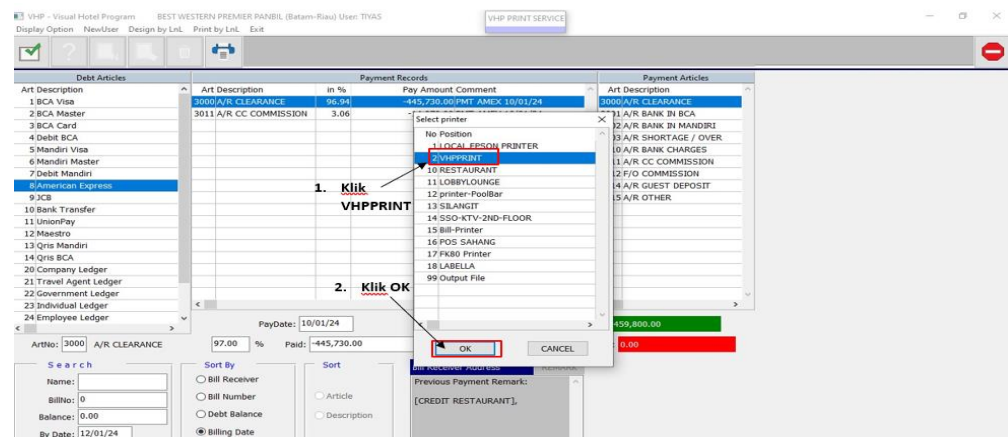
VHP - Visual Hotel Program BEST WESTERN PREMIER PANBIL (Batam-Riau) User: TIYAS
VHP PRINT SERVICE
Display Option NewUser Design by LnL Print by LnL Exit

Debt Articles
Art Description
1 BCA Visa
2 BCA Master
3 BCA Card
4 Debit BCA
5 Mandiri Visa
6 Mandiri Master
7 Debit Mandiri
8 American Express
9 JCB
10 Bank Transfer
11 UnionPay
12 Maestro
13 Qris Mandiri
14 Qris BCA
20 Company Ledger
21 Travel Agent Ledger
22 Government Ledger
23 Individual Ledger
24 Employee Ledger

Payment Records
| Art | Description | in % | Pay Amount | Comment |
|---|---|---|---|---|
| 3000 | A/R CLEARANCE | 96.94 | -445,730.00 | PMT AMEX 10/01/24 |
| 3011 | A/R CC COMMISSION | 3.06 | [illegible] | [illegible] |

Payment Articles
Art Description
3000 A/R CLEARANCE
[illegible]1 A/R BANK IN BCA
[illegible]2 A/R BANK IN MANDIRI
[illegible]3 A/R SHORTAGE / OVER
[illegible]0 A/R BANK CHARGES
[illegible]1 A/R CC COMMISSION
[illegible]2 F/O COMMISSION
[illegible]4 A/R GUEST DEPOSIT
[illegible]5 A/R OTHER

Select printer
No Position
1 LOCAL EPSON PRINTER
2 VHPPRINT
10 RESTAURANT
11 LOBBYLOUNGE
12 printer-PoolBar
13 SILANGIT
14 SSO-KTV-2ND-FLOOR
15 Bill-Printer
16 POS SAHANG
17 FK80 Printer
18 LABELLA
99 Output File
OK
CANCEL

1. Klik VHPPRINT
2. Klik OK

PayDate: 10/01/24
ArtNo: 3000 A/R CLEARANCE
97.00 %
Paid: -445,730.00
459,800.00
0.00

Search
Name:
BillNo: 0
Balance: 0.00
By Date: 12/01/24

Sort By
Bill Receiver
Bill Number
Debt Balance
Billing Date

Sort
Article
Description

Bill Receiver Address
Previous Payment Remark:
[CREDIT RESTAURANT],